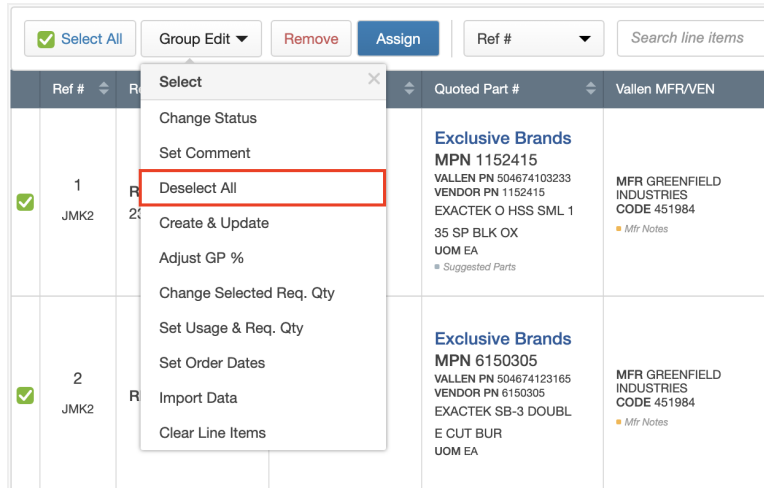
Select All
Group Edit
Remove
Assign
Ref #
Search line items

| Ref # | R | | Quoted Part # | Vallen MFR/VEN |
|---|---|---|---|---|
| 1 JMK2 | R 23 | | Exclusive Brands MPN 1152415 VALLEN PN 504674103233 VENDOR PN 1152415 EXACTEK O HSS SML 1 35 SP BLK OX UOM EA Suggested Parts | MFR GREENFIELD INDUSTRIES CODE 451984 Mfr Notes |
| 2 JMK2 | R | | Exclusive Brands MPN 6150305 VALLEN PN 504674123165 VENDOR PN 6150305 EXACTEK SB-3 DOUBL E CUT BUR UOM EA | MFR GREENFIELD INDUSTRIES CODE 451984 Mfr Notes |

Select
×
Change Status
Set Comment
Deselect All
Create & Update
Adjust GP %
Change Selected Req. Qty
Set Usage & Req. Qty
Set Order Dates
Import Data
Clear Line Items